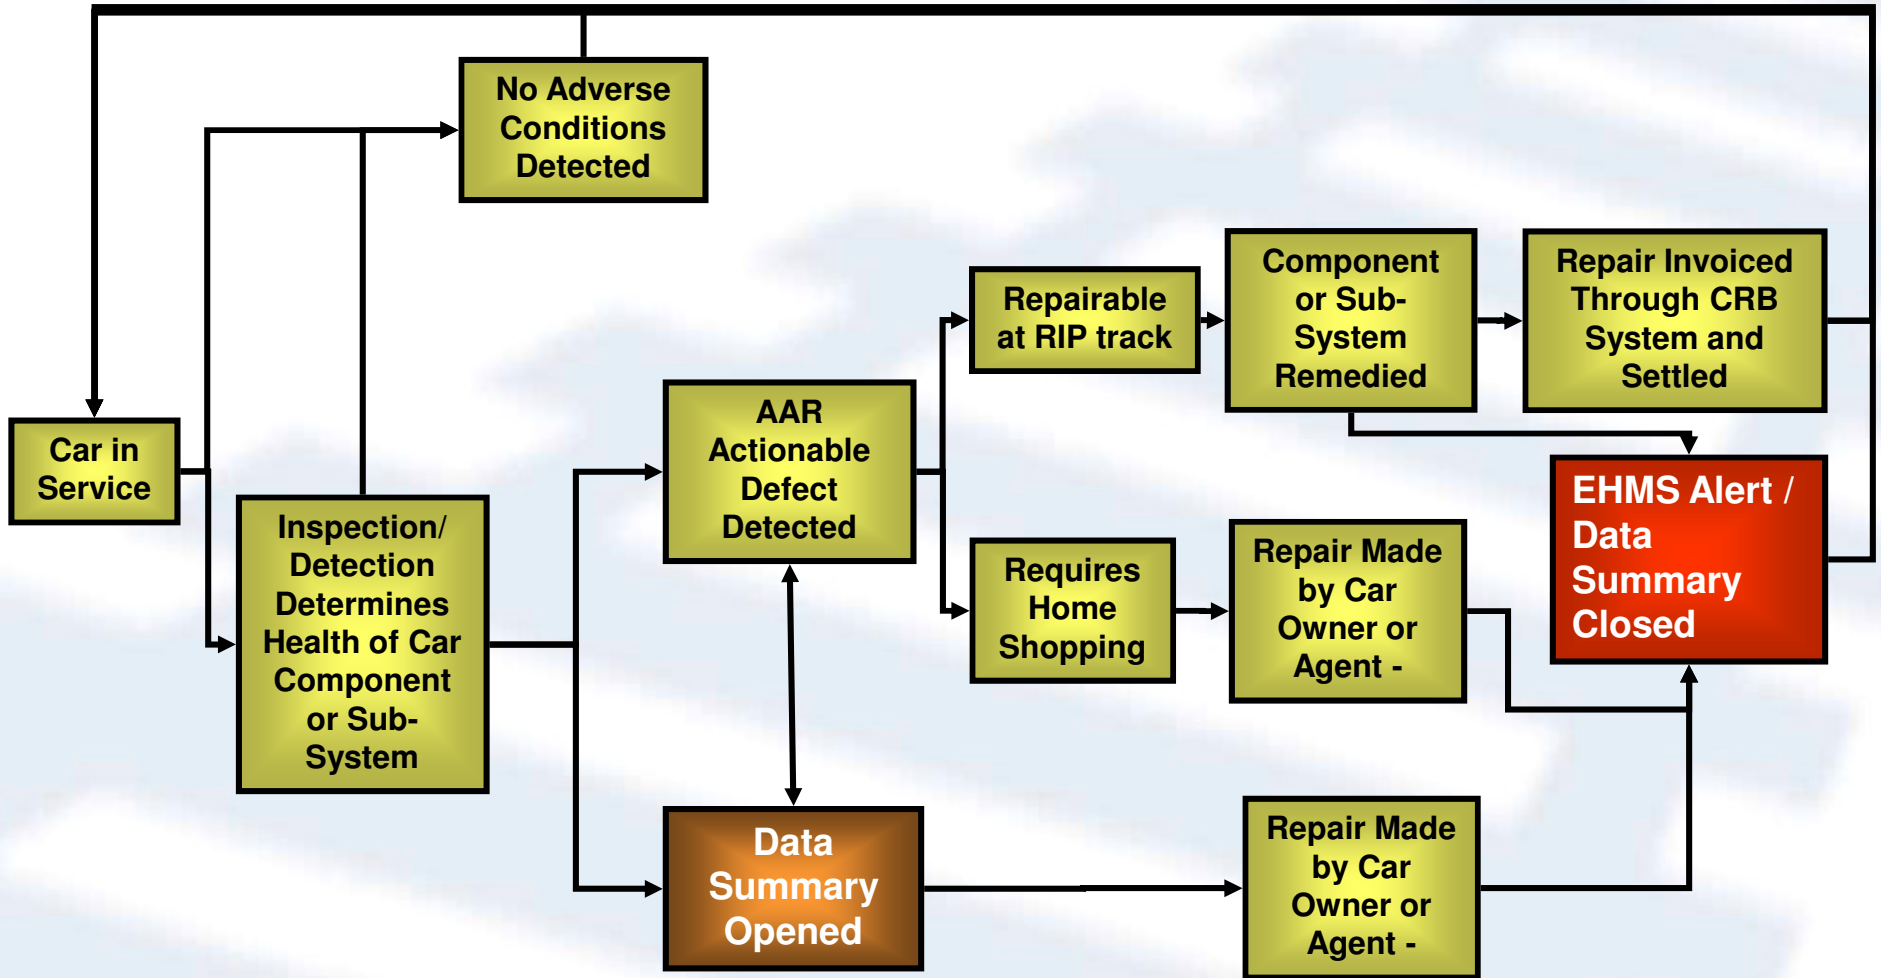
No Adverse Conditions Detected

Car in Service

Inspection/ Detection Determines Health of Car Component or Sub-System

AAR Actionable Defect Detected

Repairable at RIP track

Component or Sub-System Remedied

Repair Invoiced Through CRB System and Settled

EHMS Alert / Data Summary Closed

Requires Home Shopping

Repair Made by Car Owner or Agent -

Data Summary Opened

Repair Made by Car Owner or Agent -